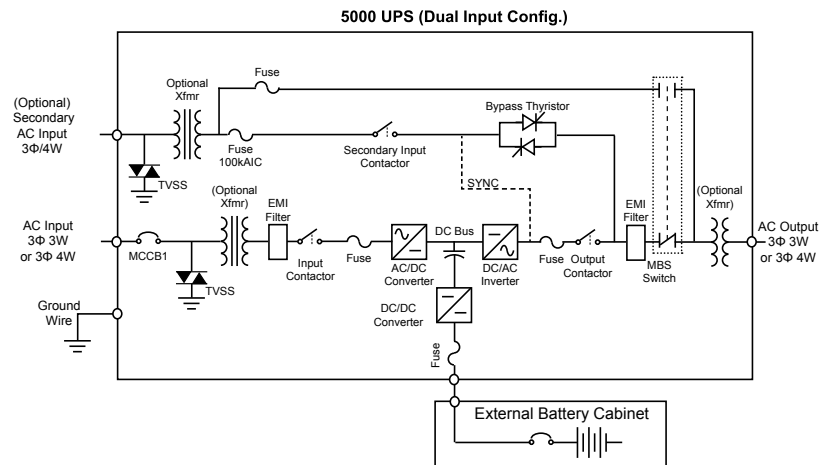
5000 UPS (Dual Input Config.)

(Optional) Secondary AC Input 3Φ/4W

Optional Xfmr

Fuse

Fuse 100kAIC

Bypass Thyristor

Secondary Input Contactor

TVSS

SYNC

AC Input 3Φ 3W or 3Φ 4W

MCCB1

(Optional Xfmr)

EMI Filter

Input Contactor

Fuse

DC Bus

AC/DC Converter

DC/AC Inverter

Fuse

Output Contactor

EMI Filter

MBS Switch

(Optional Xfmr)

AC Output 3Φ 3W or 3Φ 4W

TVSS

Ground Wire

DC/DC Converter

Fuse

External Battery Cabinet